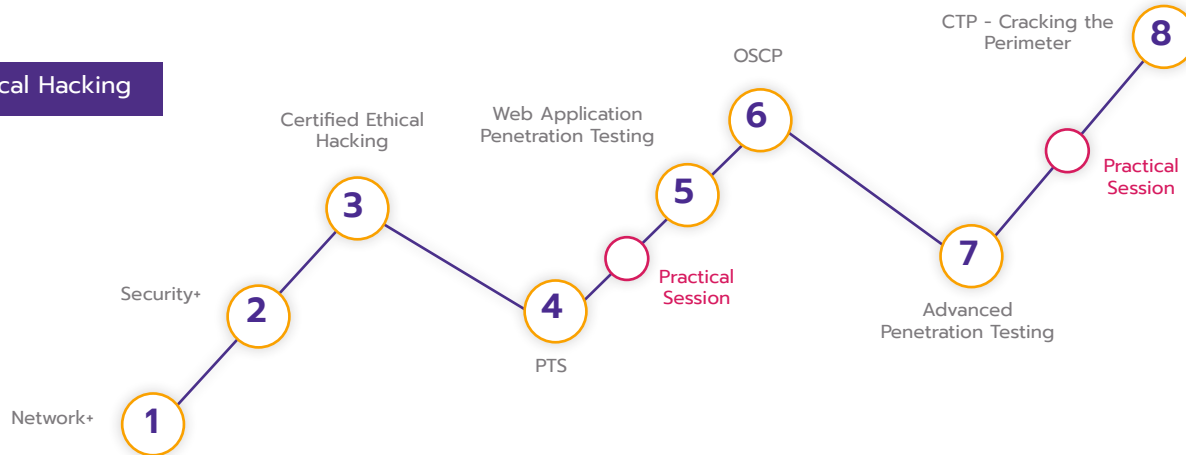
cal Hacking

CTP - Cracking the Perimeter
8

OSCP
6

Certified Ethical Hacking
3

Web Application Penetration Testing
5

Practical Session

Practical Session

Security+
2

4
PTS

7
Advanced Penetration Testing

Network+
1